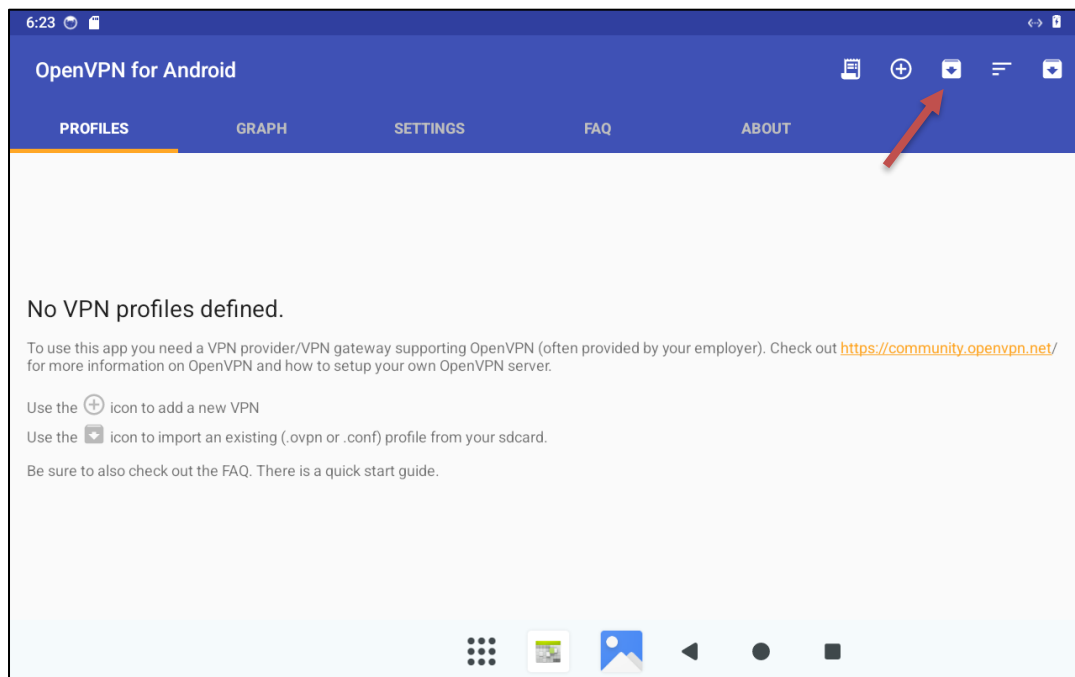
6:23

OpenVPN for Android

PROFILES GRAPH SETTINGS FAQ ABOUT

No VPN profiles defined.

To use this app you need a VPN provider/VPN gateway supporting OpenVPN (often provided by your employer). Check out https://community.openvpn.net/ for more information on OpenVPN and how to setup your own OpenVPN server.

Use the icon to add a new VPN

Use the icon to import an existing (.ovpn or .conf) profile from your sdcard.

Be sure to also check out the FAQ. There is a quick start guide.